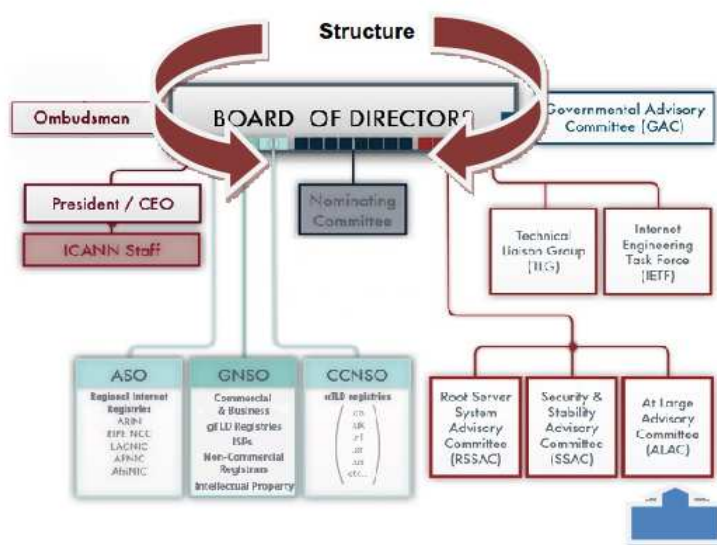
Structure

Ombudsman

BOARD OF DIRECTORS

Governmental Advisory Committee (GAC)

President / CEO

ICANN Staff

Nominating Committee

Technical Liaison Group (TLG)

Internet Engineering Task Force (IETF)

ASO
Regional Internet Registries
ARIN
RIPE NCC
LACNIC
APNIC
AfriNIC

GNSO
Commercial & Business
gTLD Registries
ISPs
Non-Commercial Registrars
Intellectual Property

CCNSO
ccTLD registries
.cn
.uk
.nl
.ar
.us
etc...

Root Server System Advisory Committee (RSSAC)

Security & Stability Advisory Committee (SSAC)

At Large Advisory Committee (ALAC)